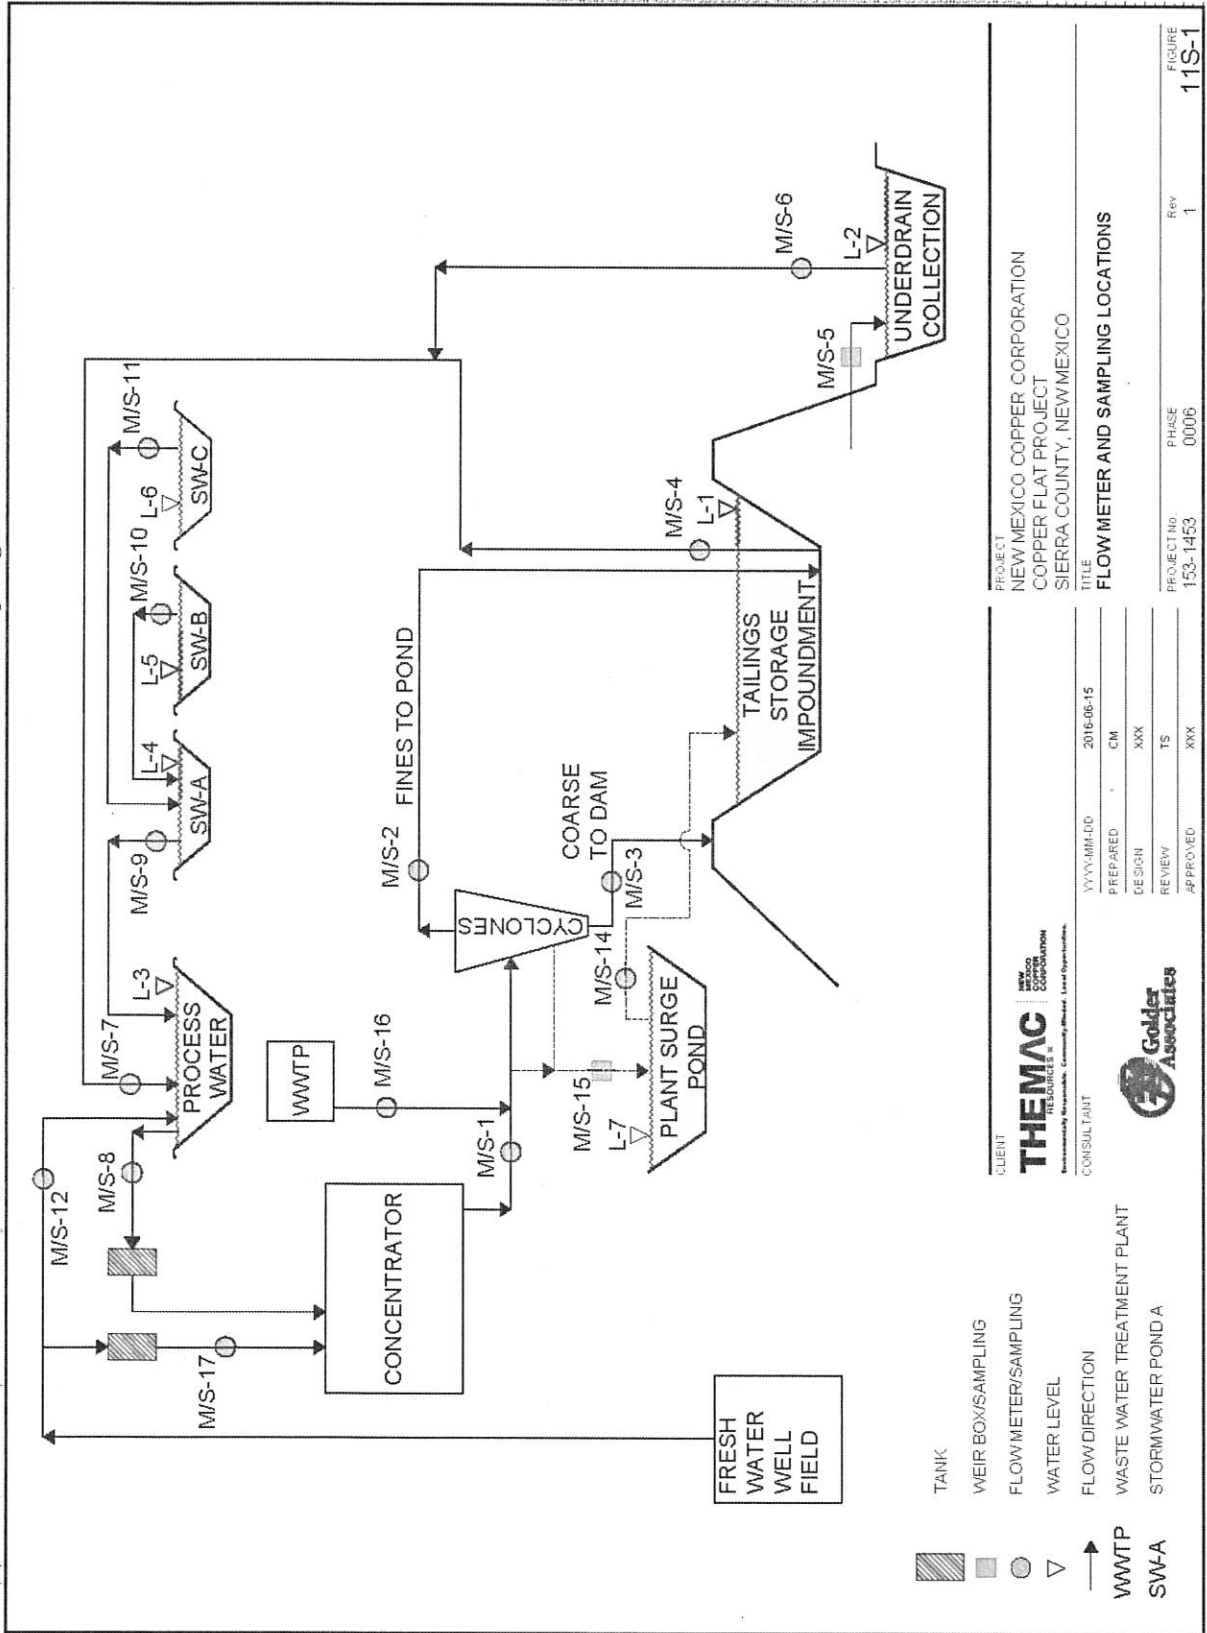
FRESH WATER WELL FIELD

CONCENTRATOR

M/S-17

M/S-12

M/S-8

M/S-7

PROCESS WATER

L-3

M/S-9

SW-A

L-4

L-5

SW-B

M/S-10

L-6

SW-C

M/S-11

WWTP

M/S-16

M/S-1

M/S-15

L-7

PLANT SURGE POND

M/S-14

CYCLONES

M/S-2

FINES TO POND

COARSE TO DAM

M/S-3

TAILINGS STORAGE IMPOUNDMENT

M/S-4

L-1

M/S-5

UNDERDRAIN COLLECTION

L-2

M/S-6

TANK

WEIR BOX/SAMPLING

FLOW METER/SAMPLING

WATER LEVEL

FLOW DIRECTION

WWTP WASTE WATER TREATMENT PLANT

SW-A STORMWATER POND A

CLIENT

THEMAC RESOURCES

NEW MEXICO COPPER CORPORATION

Environmentally Responsible. Community Minded. Local Opportunities.

CONSULTANT

Golder Associates

| YYYY-MM-DD | 2016-06-15 |
|---|---|
| PREPARED | CM |
| DESIGN | XXX |
| REVIEW | TS |
| APPROVED | XXX |

PROJECT

NEW MEXICO COPPER CORPORATION

COPPER FLAT PROJECT

SIERRA COUNTY, NEW MEXICO

TITLE

FLOW METER AND SAMPLING LOCATIONS

| PROJECT No. | PHASE | Rev | FIGURE |
|---|---|---|---|
| 153-1453 | 0006 | 1 | 11S-1 |